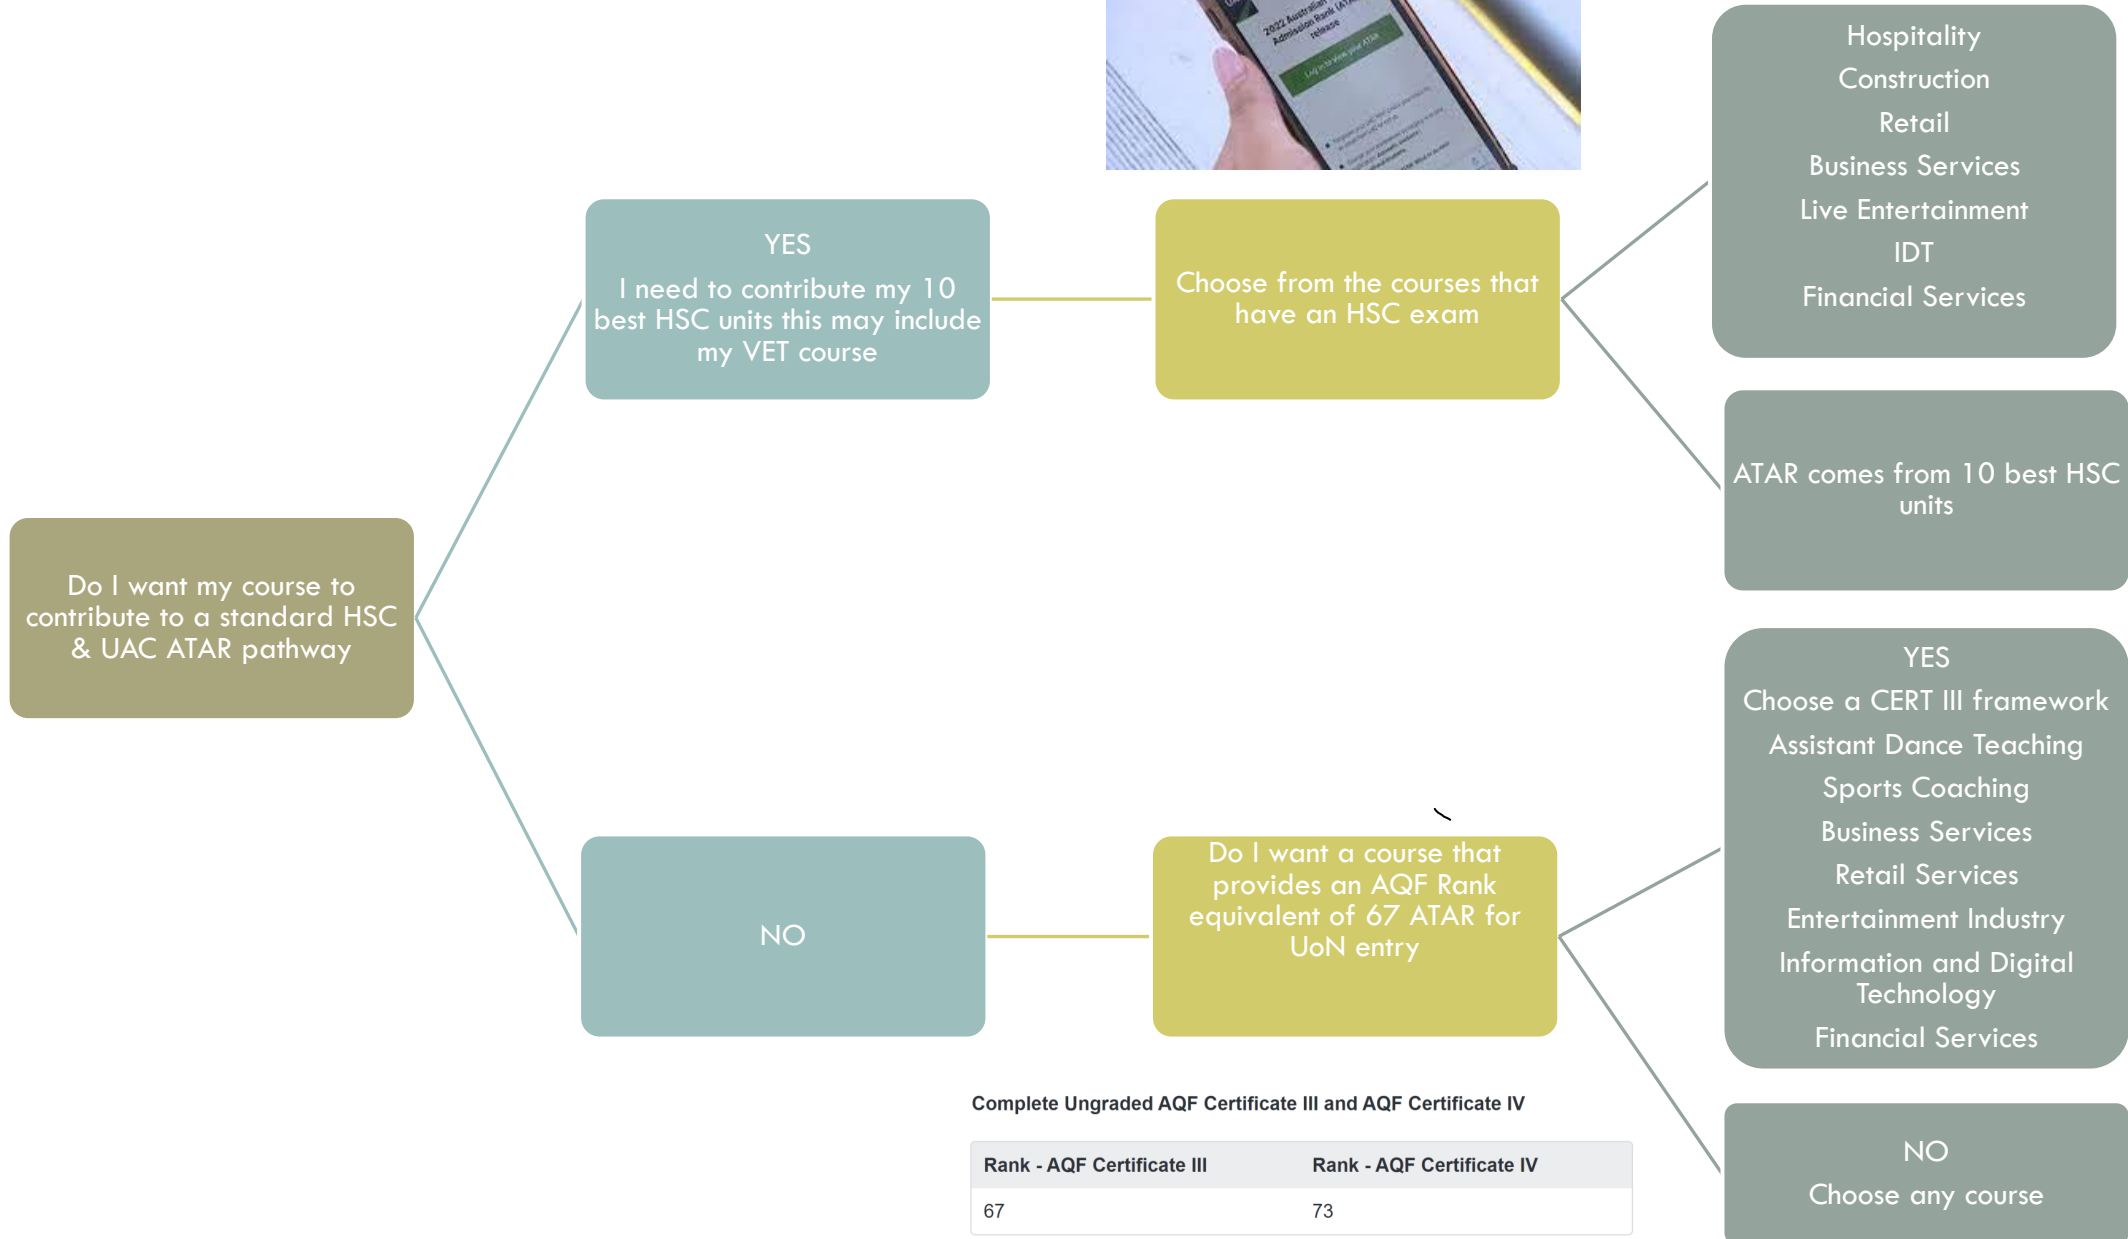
2022 Australian Admission Rank (ATAR) release

Log in to view your ATAR

Do I want my course to contribute to a standard HSC & UAC ATAR pathway

YES
I need to contribute my 10 best HSC units this may include my VET course

Choose from the courses that have an HSC exam

Hospitality
Construction
Retail
Business Services
Live Entertainment
IDT
Financial Services

ATAR comes from 10 best HSC units

NO

Do I want a course that provides an AQF Rank equivalent of 67 ATAR for UoN entry

YES
Choose a CERT III framework
Assistant Dance Teaching
Sports Coaching
Business Services
Retail Services
Entertainment Industry
Information and Digital Technology
Financial Services

NO
Choose any course

Complete Ungraded AQF Certificate III and AQF Certificate IV

| Rank - AQF Certificate III | Rank - AQF Certificate IV |
|---|---|
| 67 | 73 |